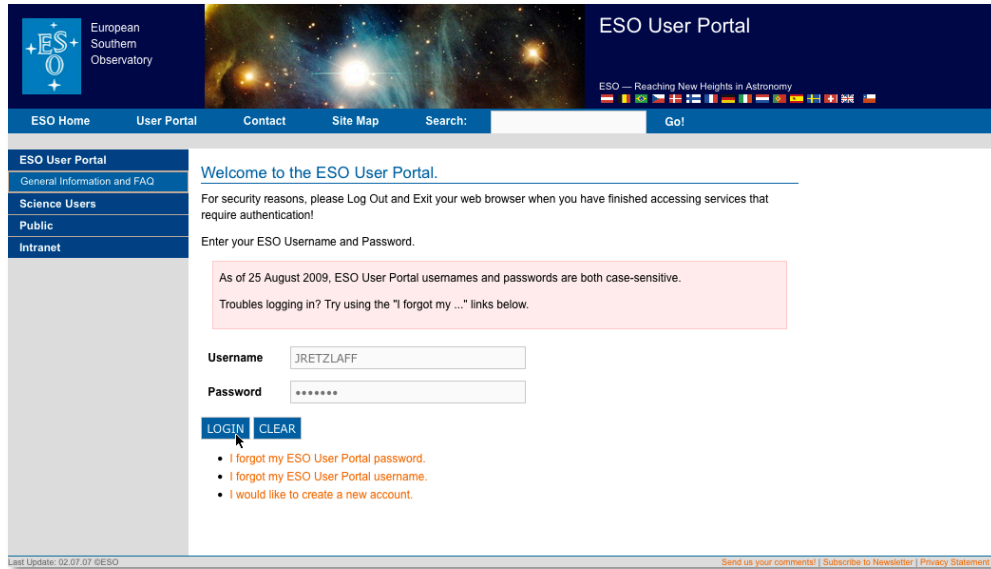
ESO

European Southern Observatory

ESO User Portal

ESO — Reaching New Heights in Astronomy

ESO Home | User Portal | Contact | Site Map | Search: | Go!

ESO User Portal
General Information and FAQ
Science Users
Public
Intranet

Welcome to the ESO User Portal.

For security reasons, please Log Out and Exit your web browser when you have finished accessing services that require authentication!

Enter your ESO Username and Password.

As of 25 August 2009, ESO User Portal usernames and passwords are both case-sensitive.

Troubles logging in? Try using the "I forgot my ..." links below.

Username JRETZLAFF

Password •••••••

LOGIN CLEAR

• I forgot my ESO User Portal password.
• I forgot my ESO User Portal username.
• I would like to create a new account.

Last Update: 02.07.07 ©ESO

Send us your comments! | Subscribe to Newsletter | Privacy Statement